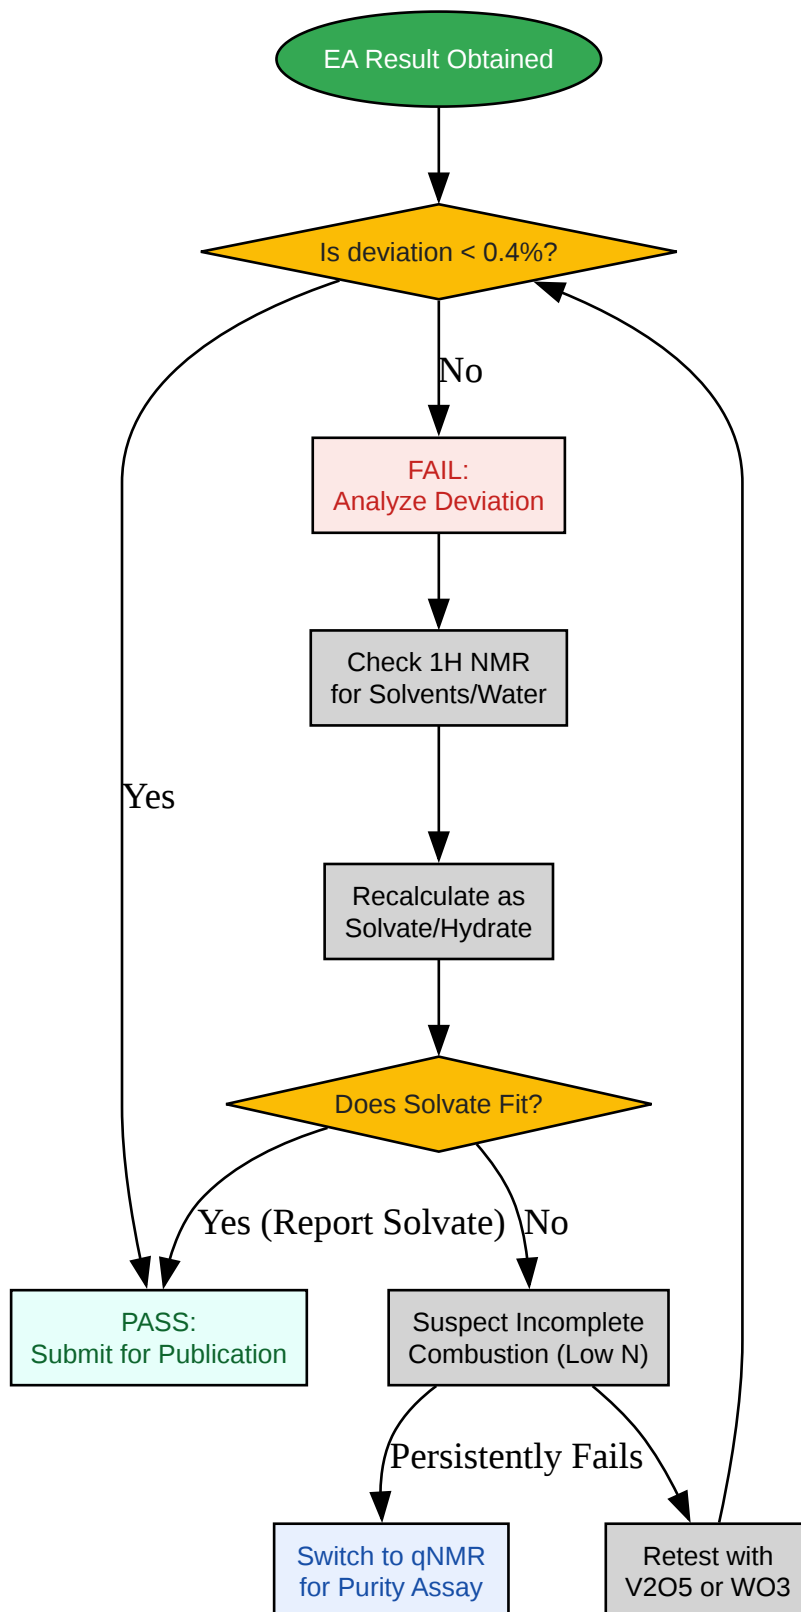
EA Result Obtained

Is deviation < 0.4%?

No

Yes

FAIL:
Analyze Deviation

Check 1H NMR
for Solvents/Water

Recalculate as
Solvate/Hydrate

Does Solvate Fit?

Yes (Report Solvate)

No

PASS:
Submit for Publication

Suspect Incomplete
Combustion (Low N)

Persistently Fails

Switch to qNMR
for Purity Assay

Retest with
V2O5 or WO3